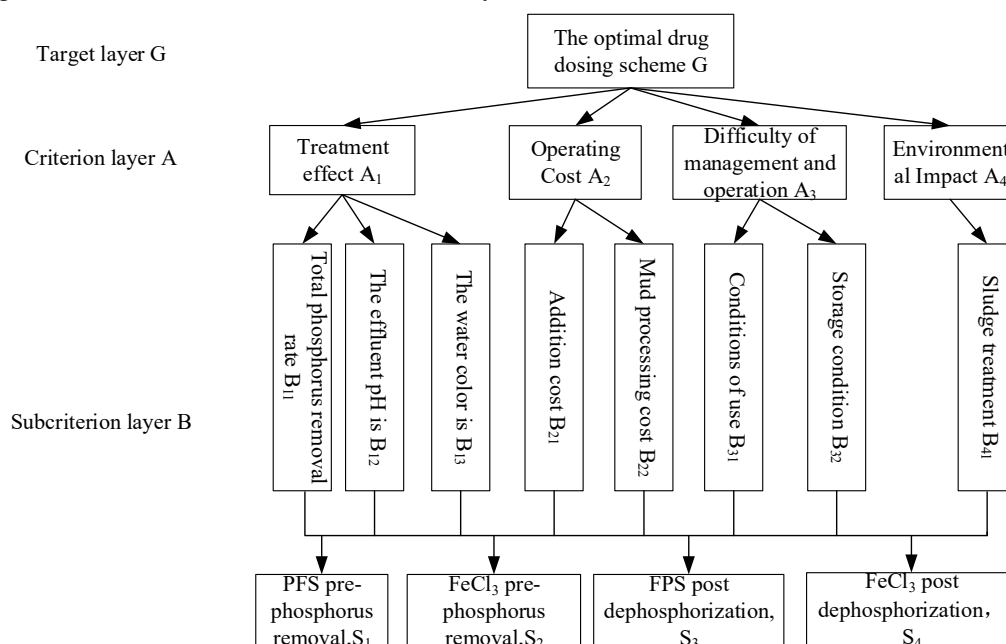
Target layer G

The optimal drug dosing scheme G

Criterion layer A

Treatment effect $A_1$

Operating Cost $A_2$

Difficulty of management and operation $A_3$

Environmental Impact $A_4$

Subcriterion layer B

Total phosphorus removal rate $B_{11}$

The effluent pH is $B_{12}$

The water color is $B_{13}$

Addition cost $B_{21}$

Mud processing cost $B_{22}$

Conditions of use $B_{31}$

Storage condition $B_{32}$

Sludge treatment $B_{41}$

PFS pre-phosphorus removal,$S_1$

$FeCl_3$ pre-phosphorus removal,$S_2$

FPS post dephosphorization, $S_3$

$FeCl_3$ post dephosphorization, $S_4$